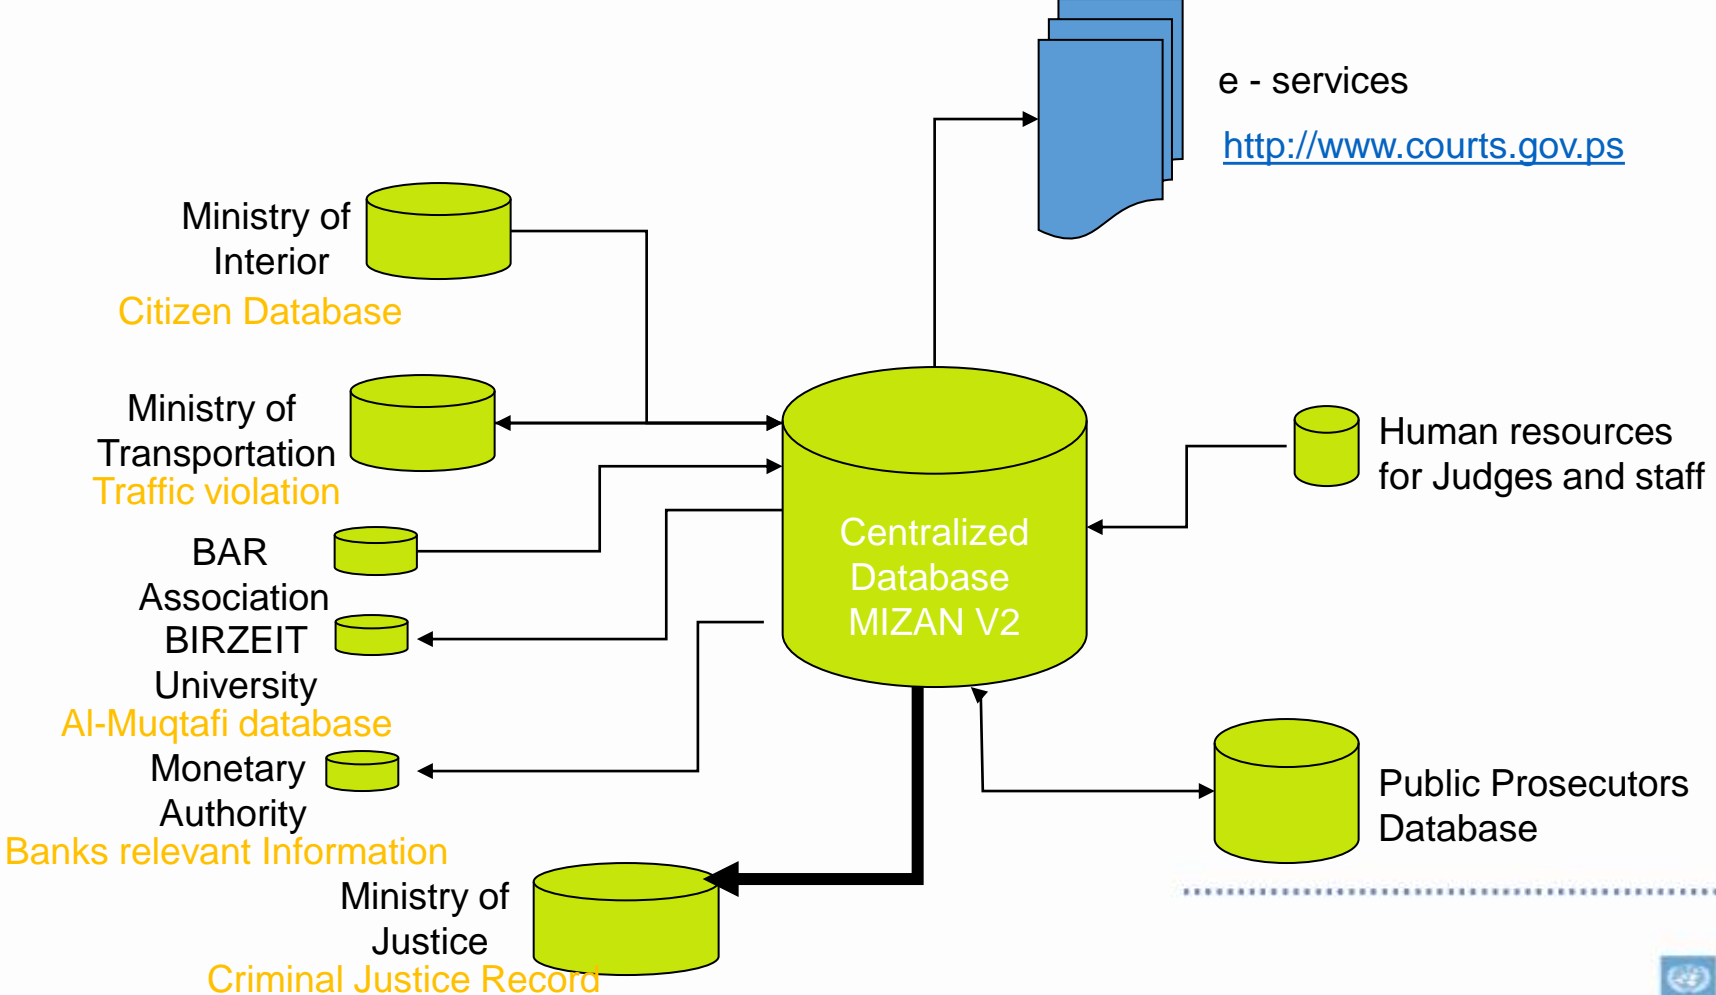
e - services

http://www.courts.gov.ps

Ministry of Interior
Citizen Database

Ministry of Transportation
Traffic violation

BAR Association

BIRZEIT University
Al-Muqtafi database

Monetary Authority
Banks relevant Information

Ministry of Justice
Criminal Justice Record

Centralized Database MIZAN V2

Human resources for Judges and staff

Public Prosecutors Database